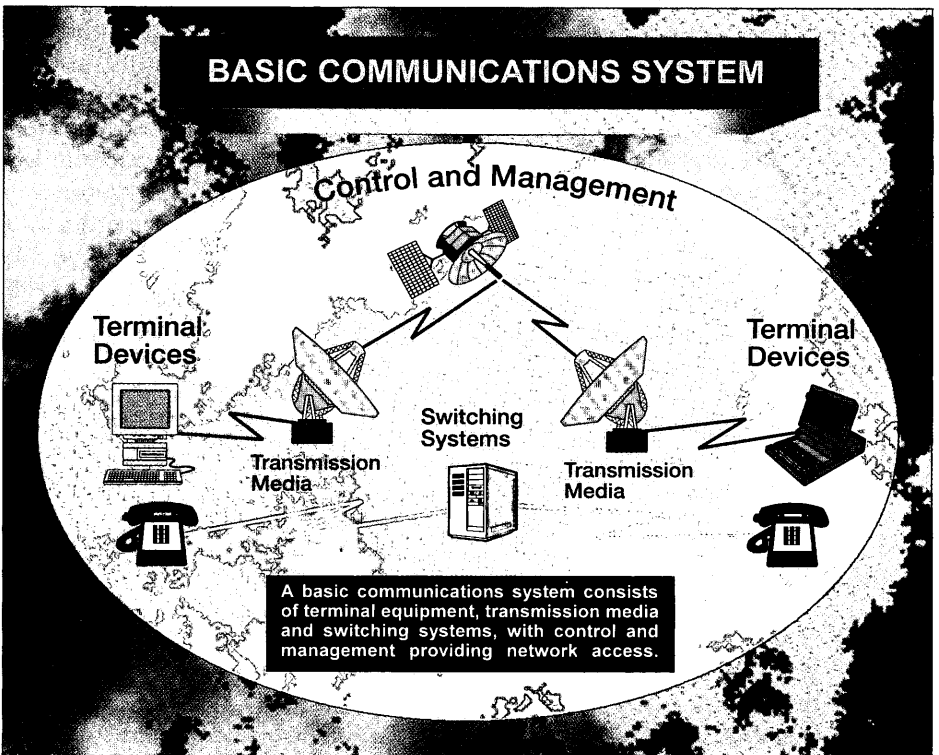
BASIC COMMUNICATIONS SYSTEM

Control and Management

Terminal Devices

Terminal Devices

Switching Systems

Transmission Media

Transmission Media

A basic communications system consists of terminal equipment, transmission media and switching systems, with control and management providing network access.